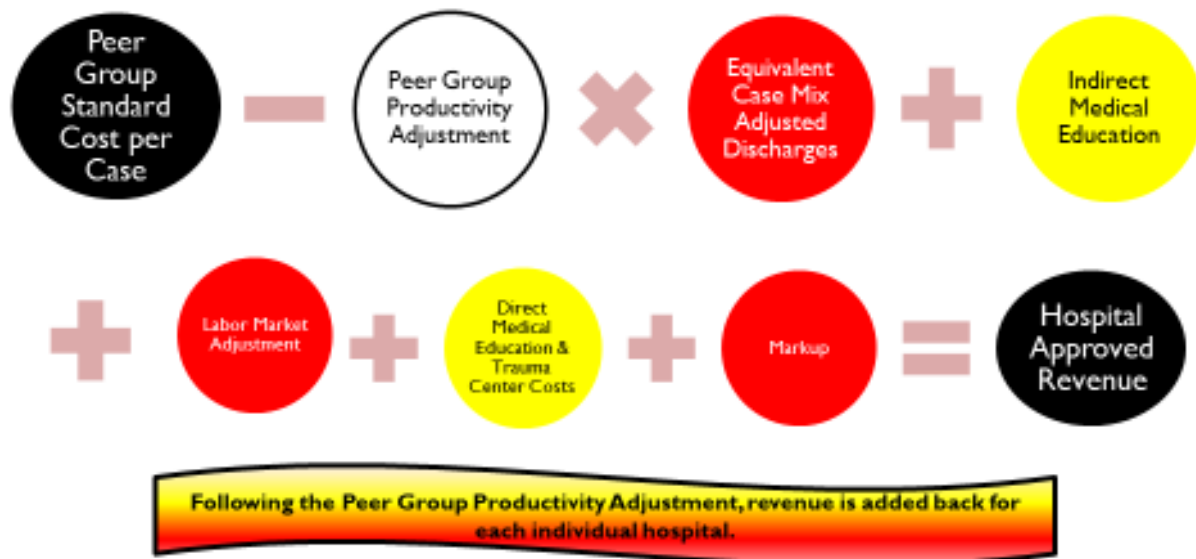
Peer Group Standard Cost per Case

Peer Group Productivity Adjustment

Equivalent Case Mix Adjusted Discharges

Indirect Medical Education

Labor Market Adjustment

Direct Medical Education & Trauma Center Costs

Markup

Hospital Approved Revenue

Following the Peer Group Productivity Adjustment, revenue is added back for each individual hospital.